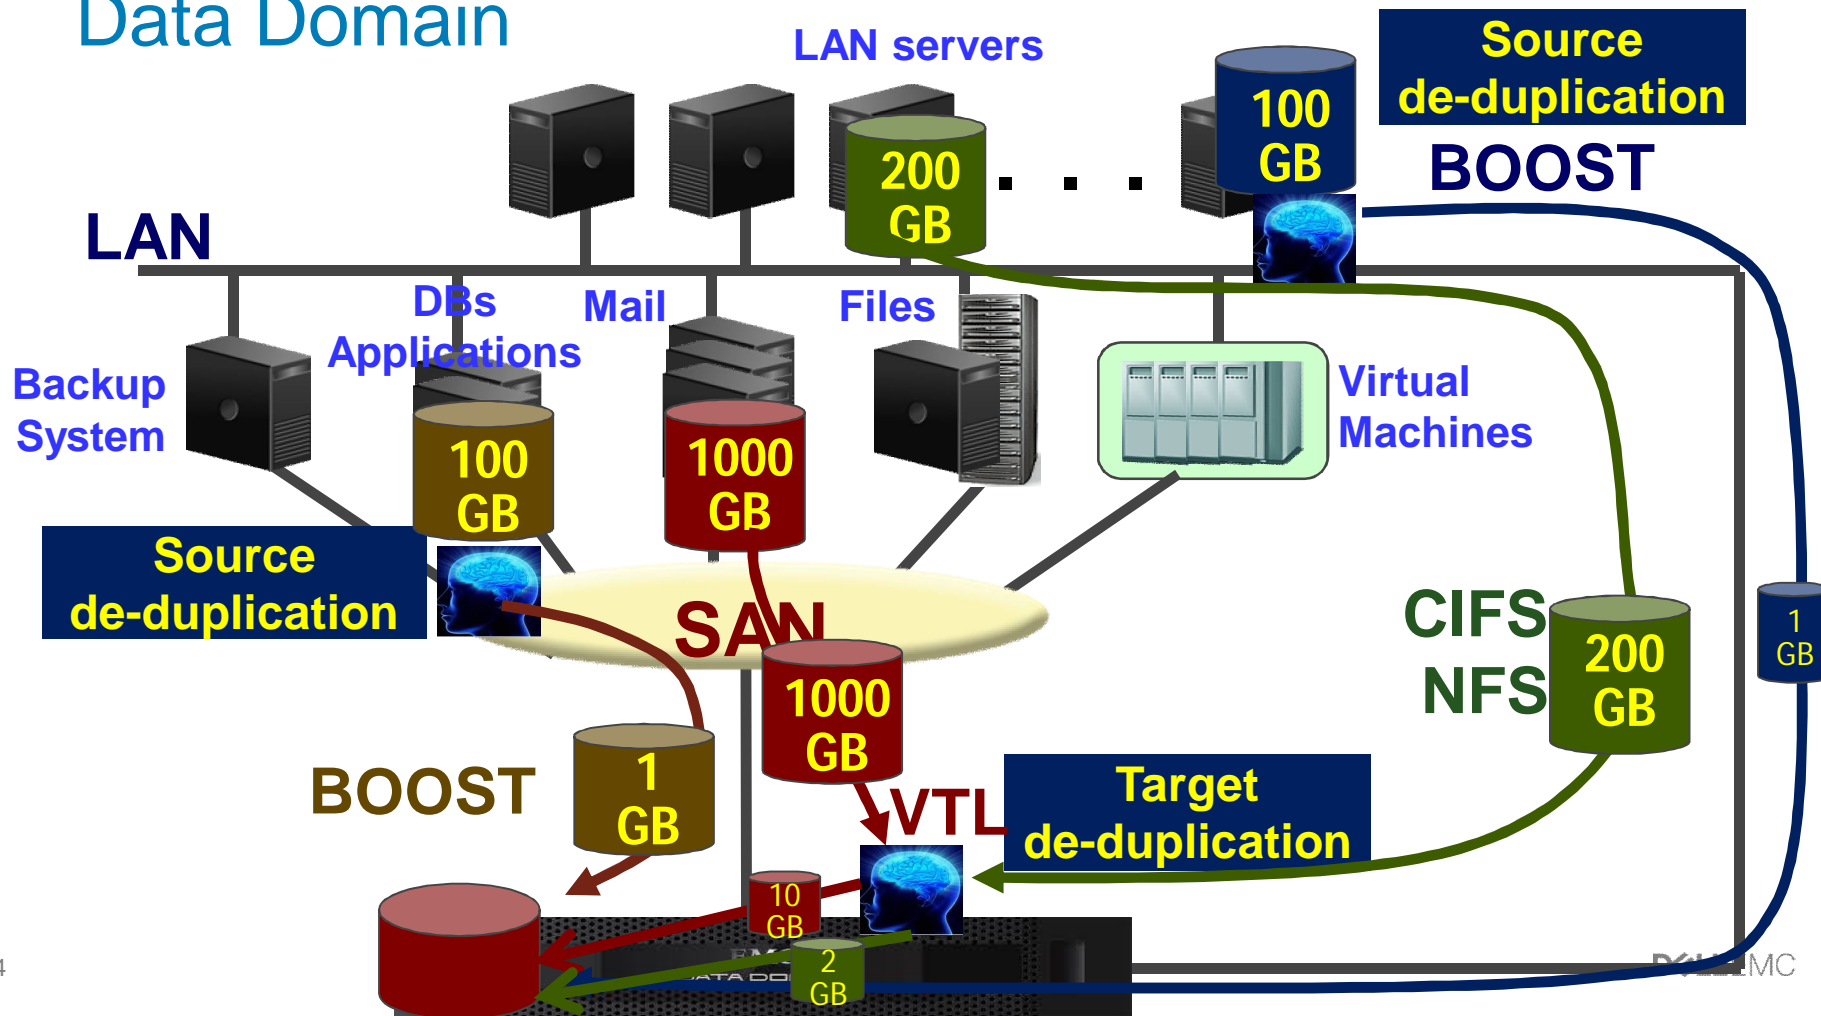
Data Domain

LAN servers

Source de-duplication

BOOST

200 GB

. . .

100 GB

LAN

DBs Applications

Mail

Files

Backup System

100 GB

1000 GB

Virtual Machines

Source de-duplication

SAN

1000 GB

CIFS NFS

200 GB

1 GB

BOOST

1 GB

VTL

Target de-duplication

10 GB

2 GB

DELL EMC